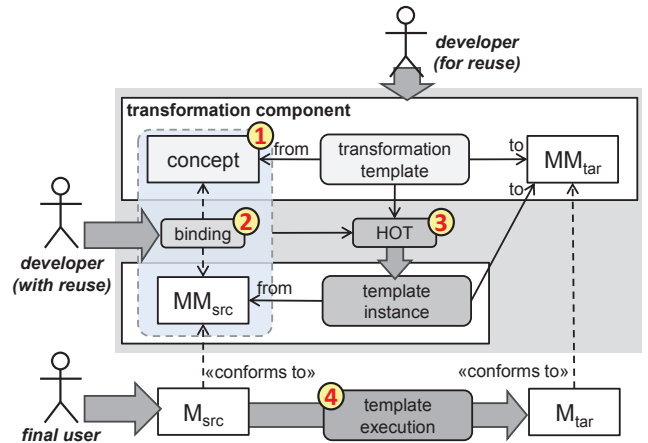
developer (for reuse)

transformation component

1

concept

from

transformation template

to

MM$_{tar}$

to

2

binding

HOT

3

developer (with reuse)

MM$_{src}$

from

template instance

«conforms to»

«conforms to»

4

M$_{src}$

template execution

M$_{tar}$

final user